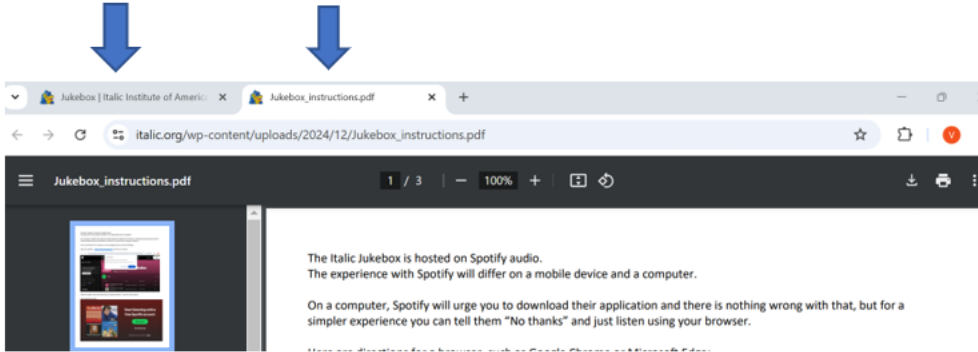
Jukebox | Italic Institute of Americ ×

Jukebox_instructions.pdf ×

+

italic.org/wp-content/uploads/2024/12/Jukebox_instructions.pdf

V

Jukebox_instructions.pdf

1 / 3

100%

The Italic Jukebox is hosted on Spotify audio.
The experience with Spotify will differ on a mobile device and a computer.

On a computer, Spotify will urge you to download their application and there is nothing wrong with that, but for a simpler experience you can tell them "No thanks" and just listen using your browser.

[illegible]